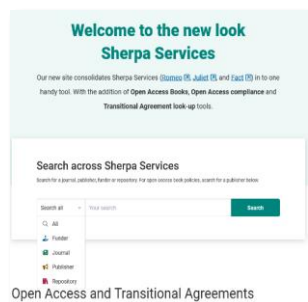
Welcome to the new look Sherpa Services

Our new site consolidates Sherpa Services (Romeo, Juliet and Fact) into one handy tool. With the addition of Open Access Books, Open Access compliance and Transitional Agreement look-up tools.

Search across Sherpa Services

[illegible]

Search all | Your search | Search

All

Funder

Journal

Publisher

Repository

Open Access and Transitional Agreements